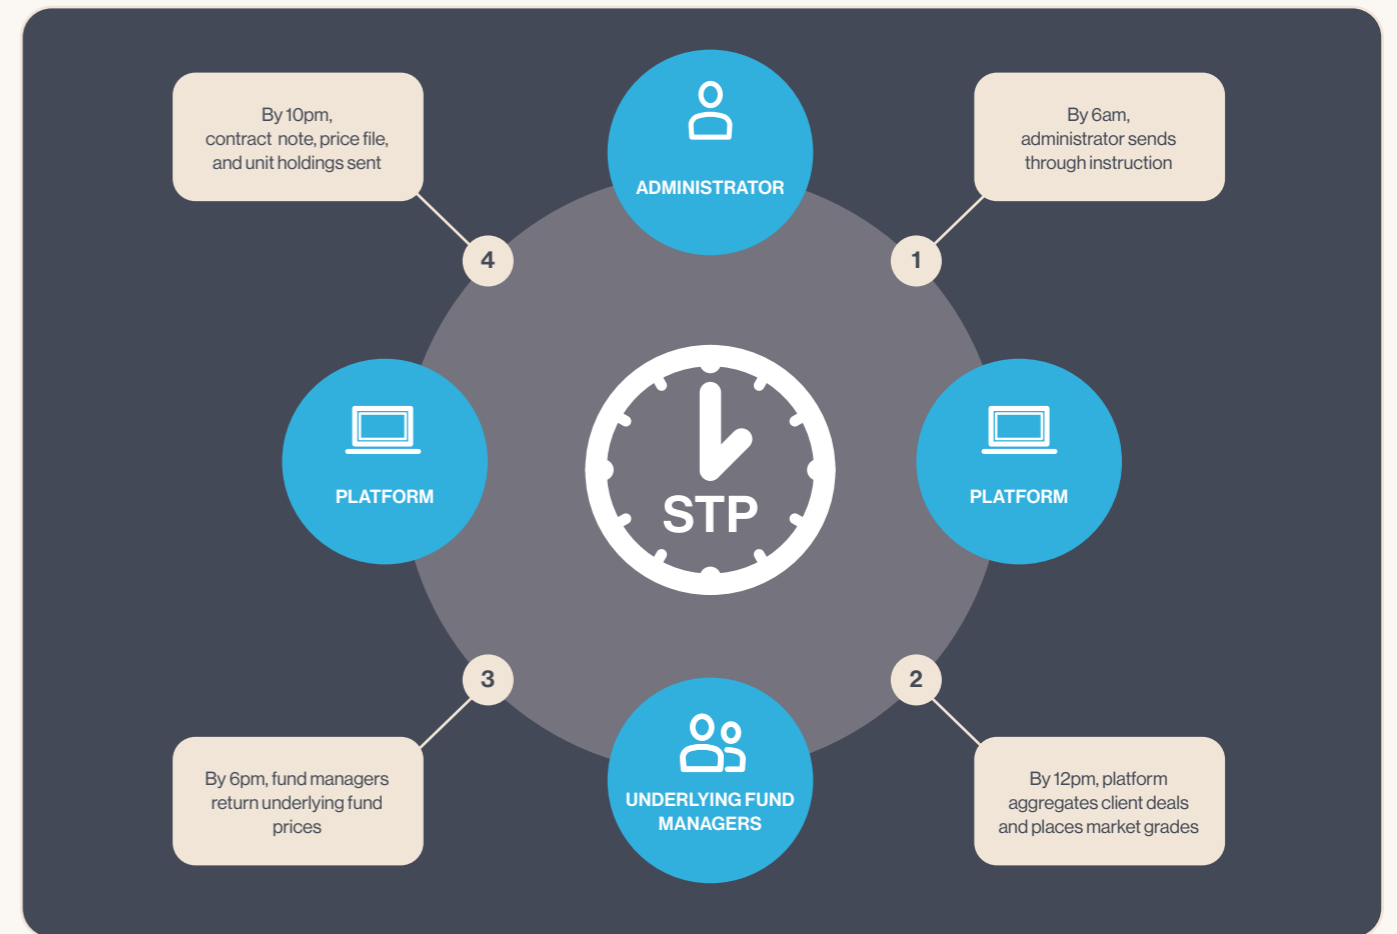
By 10pm, contract note, price file, and unit holdings sent

ADMINISTRATOR

By 6am, administrator sends through instruction

4

1

PLATFORM

STP

PLATFORM

3

2

By 6pm, fund managers return underlying fund prices

UNDERLYING FUND MANAGERS

By 12pm, platform aggregates client deals and places market grades